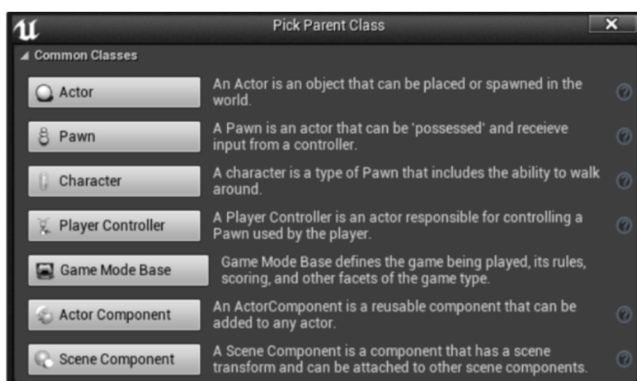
Pick Parent Class

Common Classes

| | |
|---|---|
| Actor | An Actor is an object that can be placed or spawned in the world. |
| Pawn | A Pawn is an actor that can be 'possessed' and receieve input from a controller. |
| Character | A character is a type of Pawn that includes the ability to walk around. |
| Player Controller | A Player Controller is an actor responsible for controlling a Pawn used by the player. |
| Game Mode Base | Game Mode Base defines the game being played, its rules, scoring, and other facets of the game type. |
| Actor Component | An ActorComponent is a reusable component that can be added to any actor. |
| Scene Component | A Scene Component is a component that has a scene transform and can be attached to other scene components. |